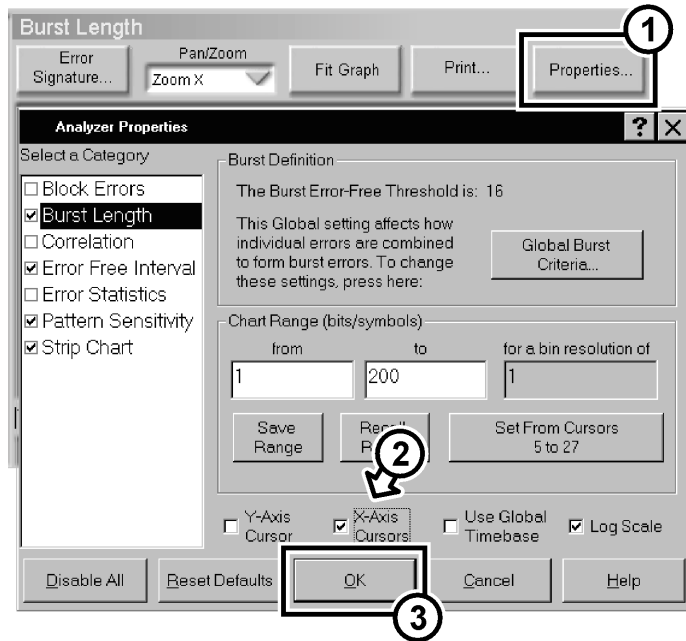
Burst Length

Error Signature...

Pan/Zoom
Zoom X

Fit Graph

Print...

Properties...

1

Analyzer Properties

?

X

Select a Category

☐ Block Errors
☑ Burst Length
☐ Correlation
☑ Error Free Interval
☐ Error Statistics
☑ Pattern Sensitivity
☑ Strip Chart

Burst Definition

The Burst Error-Free Threshold is: 16

This Global setting affects how individual errors are combined to form burst errors. To change these settings, press here:

Global Burst Criteria...

Chart Range (bits/symbols)

from

to

for a bin resolution of

1

200

1

Save Range

Recall R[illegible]

Set From Cursors 5 to 27

2

☐ Y-Axis Cursor

☑ X-Axis Cursors

☐ Use Global Timebase

☑ Log Scale

Disable All

Reset Defaults

OK

Cancel

Help

3